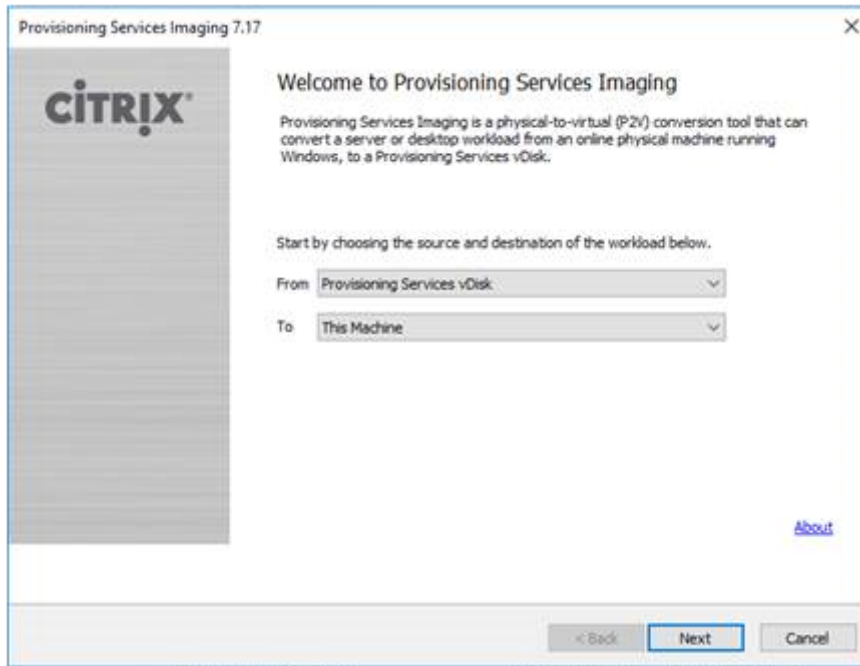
Provisioning Services Imaging 7.17

×

CiTRIX®

Welcome to Provisioning Services Imaging

Provisioning Services Imaging is a physical-to-virtual (P2V) conversion tool that can convert a server or desktop workload from an online physical machine running Windows, to a Provisioning Services vDisk.

Start by choosing the source and destination of the workload below.

From Provisioning Services vDisk

To This Machine

About

< Back

Next

Cancel